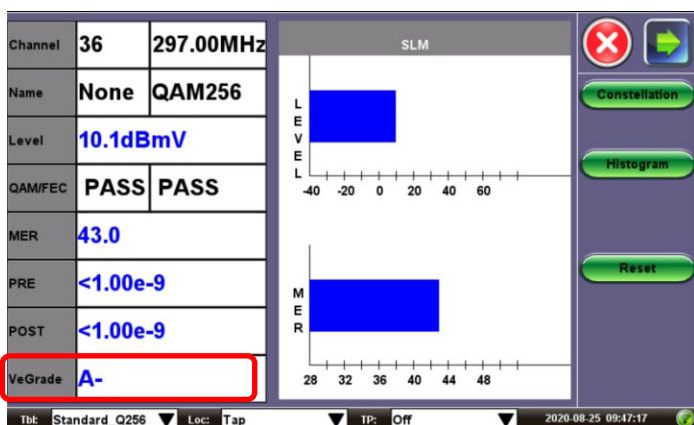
| Channel | 36 | 297.00MHz |
|---|---|---|
| Name | None | QAM256 |
| Level | 10.1dBmV | |
| QAM/FEC | PASS | PASS |
| MER | 43.0 | |
| PRE | <1.00e-9 | |
| POST | <1.00e-9 | |
| VeGrade | A- | |

SLM

L
E
V
E
L

-40 -20 0 20 40 60

M
E
R

28 32 36 40 44 48

Constellation

Histogram

Reset

Tbl: Standard_Q256 Loc: Tap TP: Off 2020-08-25 09:47:17